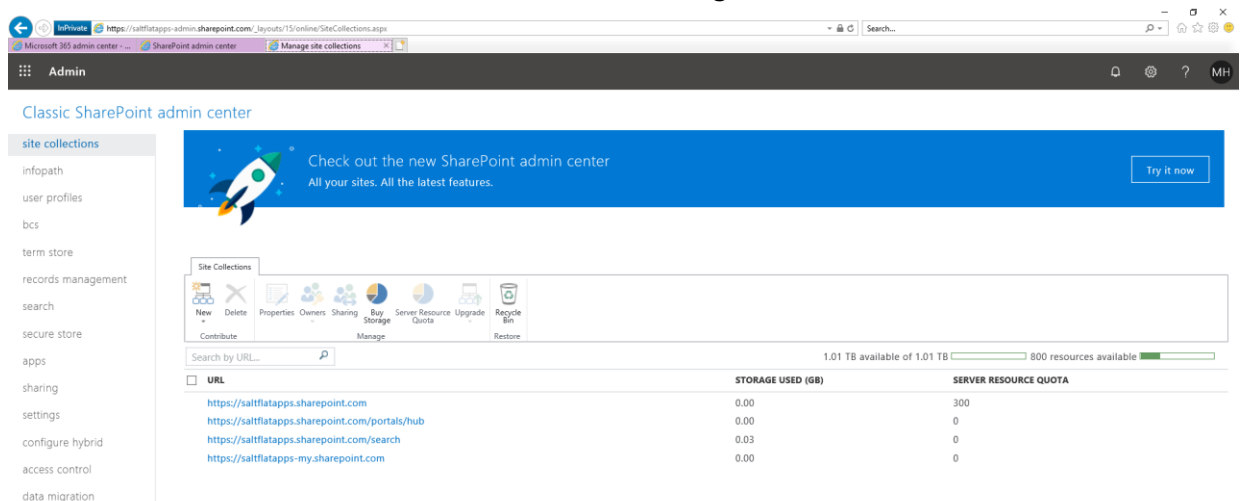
InPrivate https://saltflatapps-admin.sharepoint.com/_layouts/15/online/SiteCollections.aspx
Search...
Microsoft 365 admin center - ... SharePoint admin center Manage site collections

Admin
MH

Classic SharePoint admin center

site collections
infopath
user profiles
bcs
term store
records management
search
secure store
apps
sharing
settings
configure hybrid
access control
data migration

Check out the new SharePoint admin center
All your sites. All the latest features.
Try it now

Site Collections
New Delete Properties Owners Sharing Buy Storage Server Resource Quota Upgrade Recycle Bin
Contribute Manage Restore

Search by URL...
1.01 TB available of 1.01 TB 800 resources available

| URL | STORAGE USED (GB) | SERVER RESOURCE QUOTA |
|---|---|---|
| https://saltflatapps.sharepoint.com | 0.00 | 300 |
| https://saltflatapps.sharepoint.com/portals/hub | 0.00 | 0 |
| https://saltflatapps.sharepoint.com/search | 0.03 | 0 |
| https://saltflatapps-my.sharepoint.com | 0.00 | 0 |